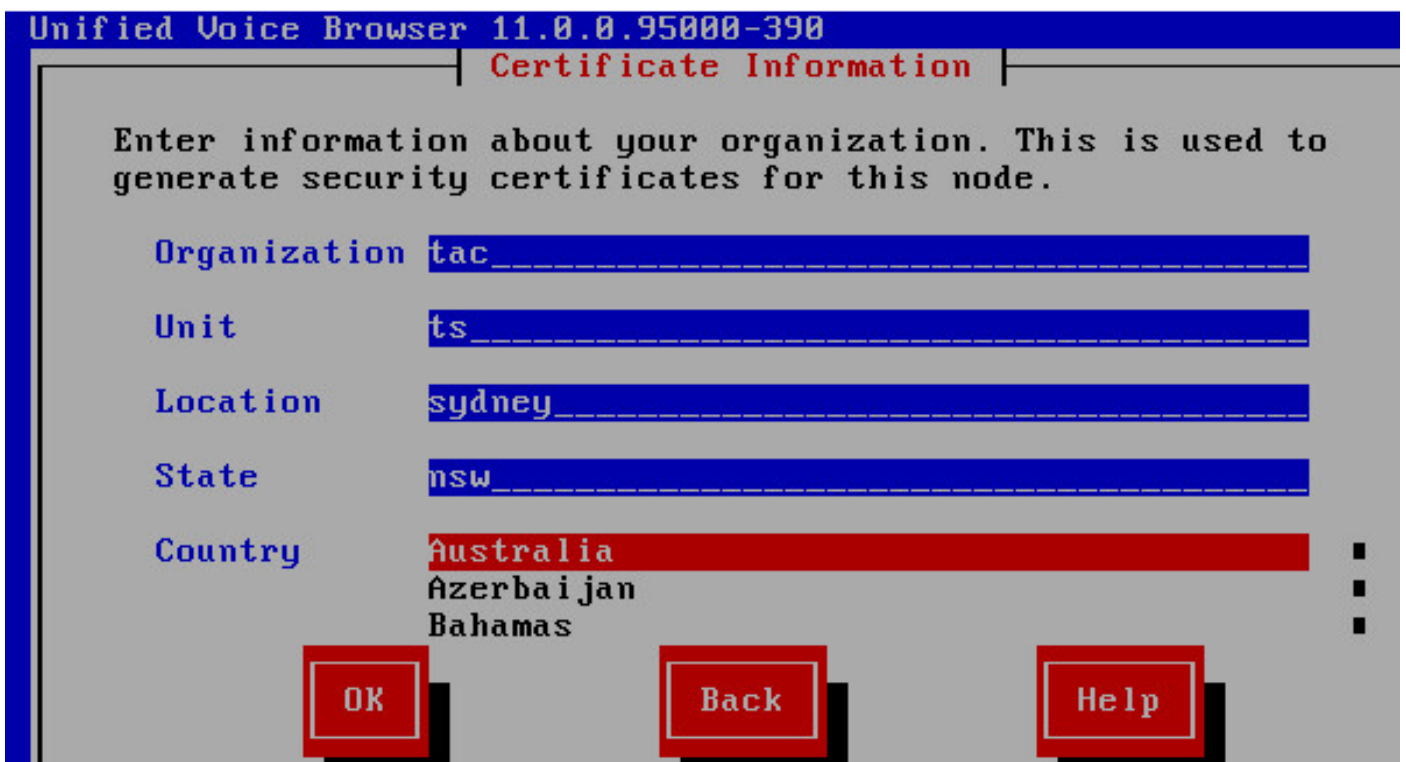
Unified Voice Browser 11.0.0.95000-390

Certificate Information

Enter information about your organization. This is used to generate security certificates for this node.

Organization tac________________________________

Unit ts_________________________________

Location sydney_____________________________

State nsw________________________________

Country
Australia
Azerbaijan
Bahamas

OK

Back

Help